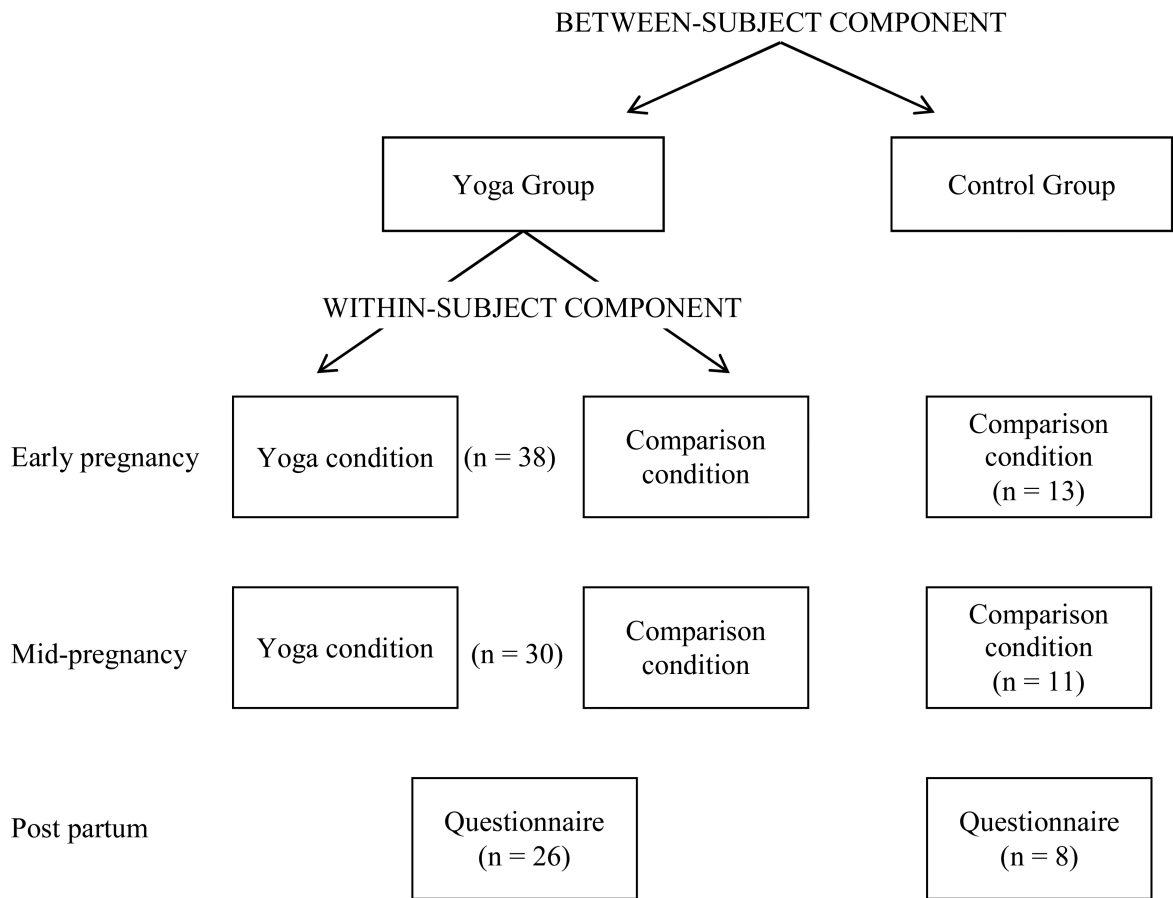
BETWEEN-SUBJECT COMPONENT

Yoga Group

Control Group

WITHIN-SUBJECT COMPONENT

Early pregnancy

Yoga condition

(n = 38)

Comparison condition

Comparison condition (n = 13)

Mid-pregnancy

Yoga condition

(n = 30)

Comparison condition

Comparison condition (n = 11)

Post partum

Questionnaire (n = 26)

Questionnaire (n = 8)